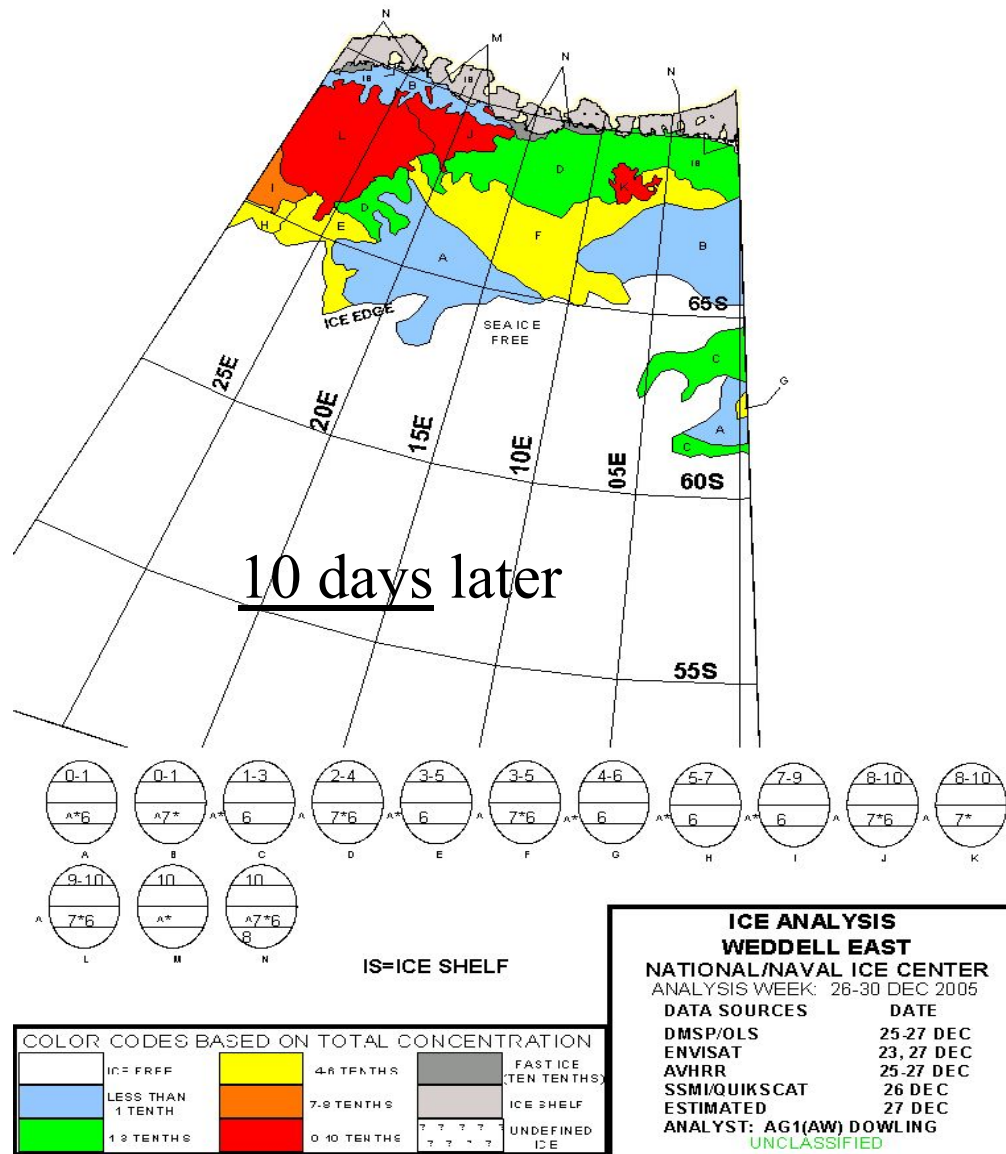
N
M
N
N
IS
IS
B
L
J
D
K
IS
I
D
H
E
A
F
B
65S
ICE EDGE
SEA ICE FREE
C
G
A
C
25E
20E
15E
10E
05E
60S
10 days later
55S

0-1 A*6 A
0-1 A7* B
1-3 A* 6 C
2-4 7*6 D
3-5 A* 6 E
3-5 A 7*6 F
4-6 A* 6 G
5-7 A* 6 H
7-9 A* 6 I
8-10 A 7*6 J
8-10 A 7* K
9-10 A 7*6 L
10 A* M
10 A7*6 8 N

IS=ICE SHELF

COLOR CODES BASED ON TOTAL CONCENTRATION
ICE FREE
LESS THAN 1 TENTH
1-3 TENTHS
4-6 TENTHS
7-8 TENTHS
9-10 TENTHS
FAST ICE (TEN TENTHS)
ICE SHELF
UNDEFINED ICE

ICE ANALYSIS
WEDDELL EAST
NATIONAL/NAVAL ICE CENTER
ANALYSIS WEEK: 26-30 DEC 2005
DATA SOURCES DATE
DMSP/OLS 25-27 DEC
ENVISAT 23, 27 DEC
AVHRR 25-27 DEC
SSMI/QUIKSCAT 26 DEC
ESTIMATED 27 DEC
ANALYST: AG1(AW) DOWLING
UNCLASSIFIED